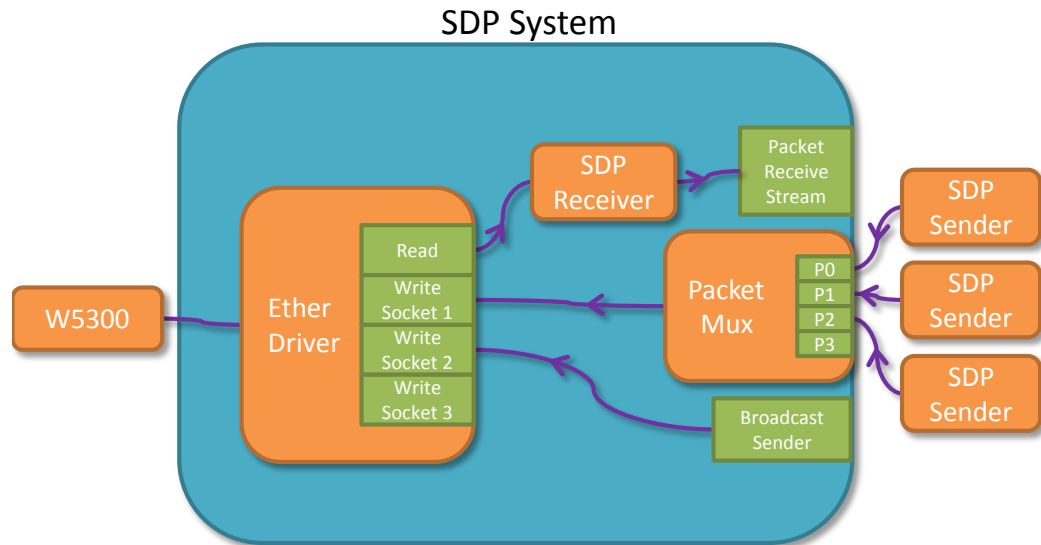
SDP System

SDP Receiver

Packet Receive Stream

W5300

Ether Driver

Read

Write Socket 1

Write Socket 2

Write Socket 3

Packet Mux

P0

P1

P2

P3

SDP Sender

SDP Sender

SDP Sender

Broadcast Sender